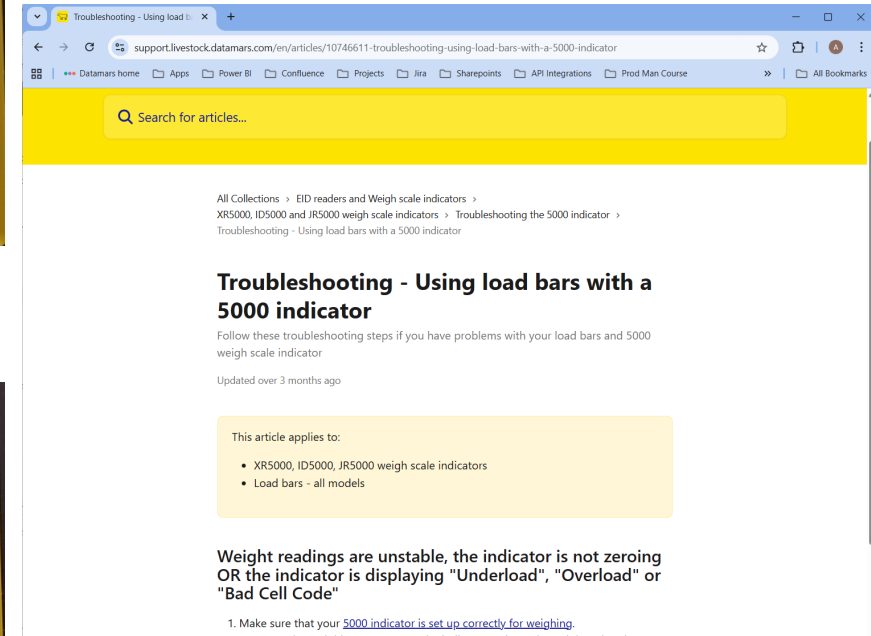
Troubleshooting - Using load b ×

+

support.livestock.datamars.com/en/articles/10746611-troubleshooting-using-load-bars-with-a-5000-indicator

Datamars home Apps Power BI Confluence Projects Jira Sharepoints API Integrations Prod Man Course » All Bookmarks

Search for articles...

All Collections › EID readers and Weigh scale indicators › XR5000, ID5000 and JR5000 weigh scale indicators › Troubleshooting the 5000 indicator › Troubleshooting - Using load bars with a 5000 indicator

Troubleshooting - Using load bars with a 5000 indicator

Follow these troubleshooting steps if you have problems with your load bars and 5000 weigh scale indicator

Updated over 3 months ago

This article applies to:

- XR5000, ID5000, JR5000 weigh scale indicators
- Load bars - all models

Weight readings are unstable, the indicator is not zeroing OR the indicator is displaying "Underload", "Overload" or "Bad Cell Code"

1. Make sure that your 5000 indicator is set up correctly for weighing.